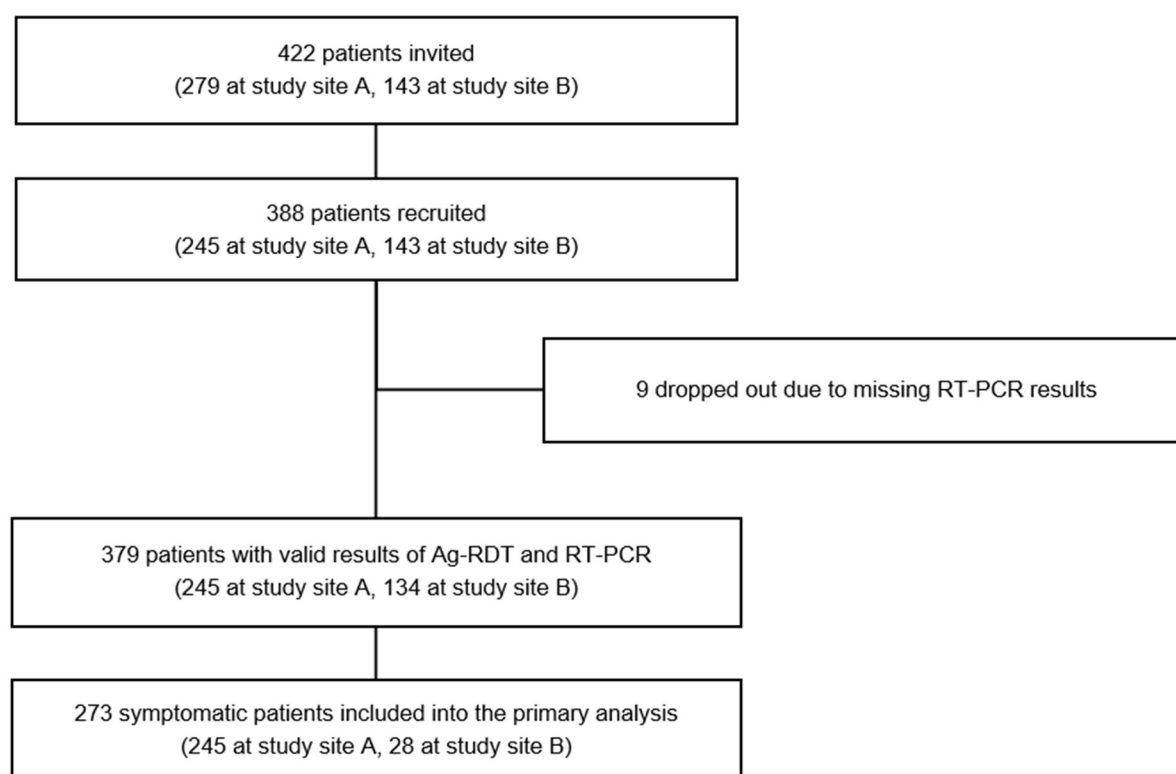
422 patients invited
(279 at study site A, 143 at study site B)

388 patients recruited
(245 at study site A, 143 at study site B)

9 dropped out due to missing RT-PCR results

379 patients with valid results of Ag-RDT and RT-PCR
(245 at study site A, 134 at study site B)

273 symptomatic patients included into the primary analysis
(245 at study site A, 28 at study site B)